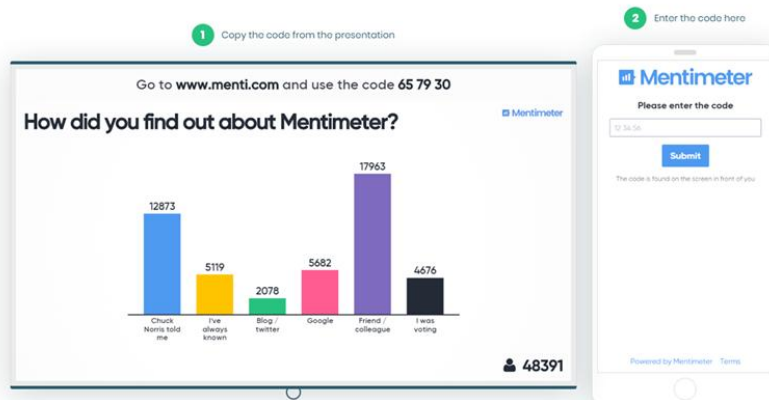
1 Copy the code from the presentation

2 Enter the code here

Go to www.menti.com and use the code 65 79 30

How did you find out about Mentimeter?

Mentimeter

12873
Chuck Norris told me

5119
I've always known

2078
Blog / twitter

5682
Google

17963
Friend / colleague

4676
I was voting

48391

Mentimeter

Please enter the code

12 34 56

Submit

The code is found on the screen in front of you

Powered by Mentimeter Terms